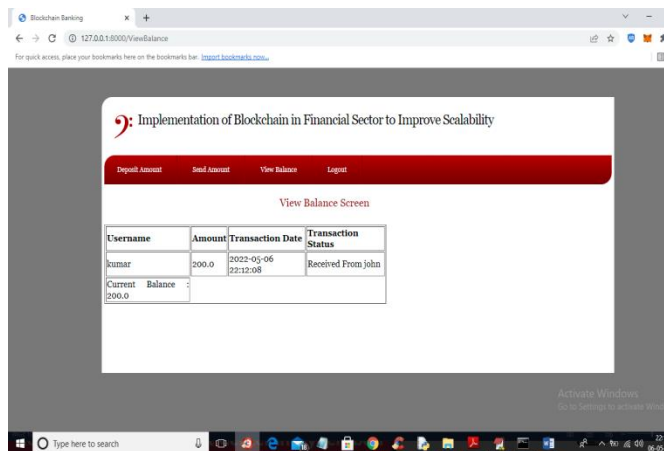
Blockchain Banking × +

127.0.0.1:8000/ViewBalance

For quick access, place your bookmarks here on the bookmarks bar. Import bookmarks now...

Implementation of Blockchain in Financial Sector to Improve Scalability

Deposit Amount Send Amount View Balance Logout

View Balance Screen

| Username | Amount | Transaction Date | Transaction Status |
|---|---|---|---|
| kumar | 200.0 | 2022-05-06 22:12:08 | Received From john |
| Current Balance : 200.0 | | | |

Activate Windows
Go to Settings to activate Windows.

Type here to search